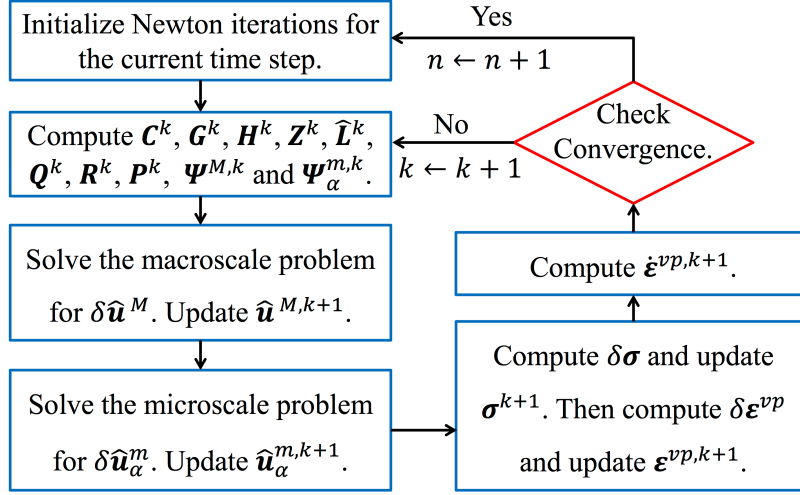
Initialize Newton iterations for the current time step.

Yes

$n \leftarrow n+1$

Compute $\boldsymbol{C}^k$, $\boldsymbol{G}^k$, $\boldsymbol{H}^k$, $\boldsymbol{Z}^k$, $\widehat{\boldsymbol{L}}^k$, $\boldsymbol{Q}^k$, $\boldsymbol{R}^k$, $\boldsymbol{P}^k$, $\boldsymbol{\Psi}^{M,k}$ and $\boldsymbol{\Psi}_{\alpha}^{m,k}$.

No

$k \leftarrow k+1$

Check Convergence.

Solve the macroscale problem for $\delta\widehat{\boldsymbol{u}}^{M}$. Update $\widehat{\boldsymbol{u}}^{M,k+1}$.

Compute $\dot{\boldsymbol{\varepsilon}}^{vp,k+1}$.

Solve the microscale problem for $\delta\widehat{\boldsymbol{u}}_{\alpha}^{m}$. Update $\widehat{\boldsymbol{u}}_{\alpha}^{m,k+1}$.

Compute $\delta\boldsymbol{\sigma}$ and update $\boldsymbol{\sigma}^{k+1}$. Then compute $\delta\boldsymbol{\varepsilon}^{vp}$ and update $\boldsymbol{\varepsilon}^{vp,k+1}$.